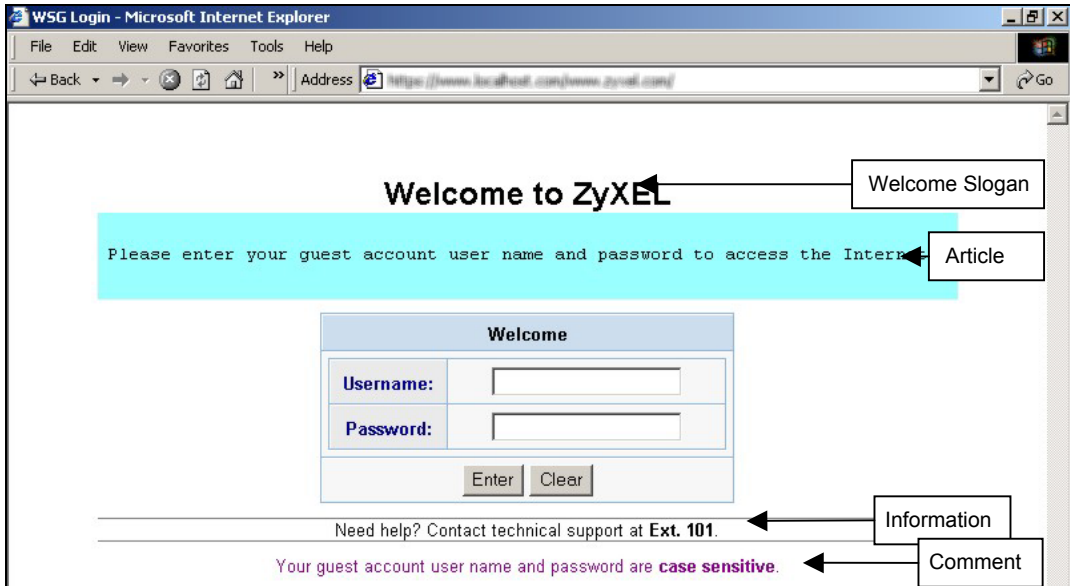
WSG Login - Microsoft Internet Explorer

File Edit View Favorites Tools Help

Back Address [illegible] Go

Welcome to ZyXEL

Welcome Slogan

Please enter your guest account user name and password to access the Intern

Article

Welcome

| Username: | |
|---|---|
| Password: | |

Enter Clear

Need help? Contact technical support at **Ext. 101**.

Information

Your guest account user name and password are **case sensitive**.

Comment